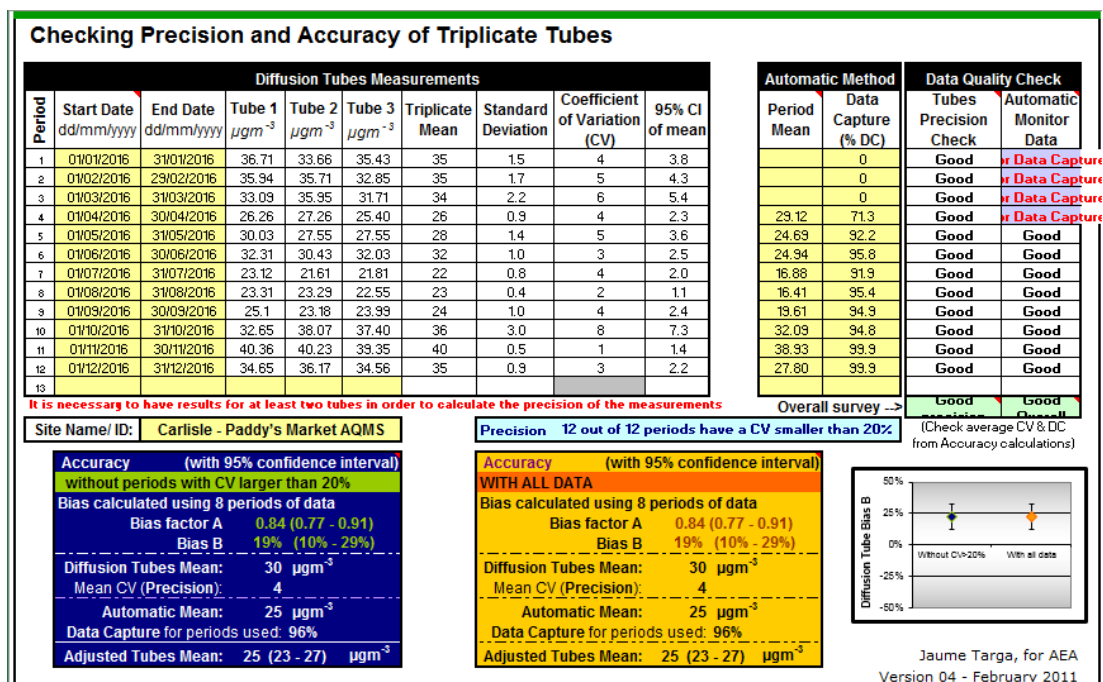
Checking Precision and Accuracy of Triplicate Tubes

Diffusion Tubes Measurements

Automatic Method

Data Quality Check

| Period | Start Date dd/mm/yyyy | End Date dd/mm/yyyy | Tube 1 $\mu gm^{-3}$ | Tube 2 $\mu gm^{-3}$ | Tube 3 $\mu gm^{-3}$ | Triplicate Mean | Standard Deviation | Coefficient of Variation (CV) | 95% CI of mean | Period Mean | Data Capture (% DC) | Tubes Precision Check | Automatic Monitor Data |
|---|---|---|---|---|---|---|---|---|---|---|---|---|---|
| 1 | 01/01/2016 | 31/01/2016 | 36.71 | 33.66 | 35.43 | 35 | 1.5 | 4 | 3.8 | | 0 | Good | r Data Capture |
| 2 | 01/02/2016 | 29/02/2016 | 35.94 | 35.71 | 32.85 | 35 | 1.7 | 5 | 4.3 | | 0 | Good | r Data Capture |
| 3 | 01/03/2016 | 31/03/2016 | 33.09 | 35.95 | 31.71 | 34 | 2.2 | 6 | 5.4 | | 0 | Good | r Data Capture |
| 4 | 01/04/2016 | 30/04/2016 | 26.26 | 27.26 | 25.40 | 26 | 0.9 | 4 | 2.3 | 29.12 | 71.3 | Good | r Data Capture |
| 5 | 01/05/2016 | 31/05/2016 | 30.03 | 27.55 | 27.55 | 28 | 1.4 | 5 | 3.6 | 24.69 | 92.2 | Good | Good |
| 6 | 01/06/2016 | 30/06/2016 | 32.31 | 30.43 | 32.03 | 32 | 1.0 | 3 | 2.5 | 24.94 | 95.8 | Good | Good |
| 7 | 01/07/2016 | 31/07/2016 | 23.12 | 21.61 | 21.81 | 22 | 0.8 | 4 | 2.0 | 16.88 | 91.9 | Good | Good |
| 8 | 01/08/2016 | 31/08/2016 | 23.31 | 23.29 | 22.55 | 23 | 0.4 | 2 | 1.1 | 16.41 | 95.4 | Good | Good |
| 9 | 01/09/2016 | 30/09/2016 | 25.1 | 23.18 | 23.99 | 24 | 1.0 | 4 | 2.4 | 19.61 | 94.9 | Good | Good |
| 10 | 01/10/2016 | 31/10/2016 | 32.65 | 38.07 | 37.40 | 36 | 3.0 | 8 | 7.3 | 32.09 | 94.8 | Good | Good |
| 11 | 01/11/2016 | 30/11/2016 | 40.36 | 40.23 | 39.35 | 40 | 0.5 | 1 | 1.4 | 38.93 | 99.9 | Good | Good |
| 12 | 01/12/2016 | 31/12/2016 | 34.65 | 36.17 | 34.56 | 35 | 0.9 | 3 | 2.2 | 27.80 | 99.9 | Good | Good |
| 13 | | | | | | | | | | | | | |

It is necessary to have results for at least two tubes in order to calculate the precision of the measurements

Overall survey --> Good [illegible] Good Overall

Site Name/ ID: Carlisle - Paddy's Market AQMS

Precision 12 out of 12 periods have a CV smaller than 20%

(Check average CV & DC from Accuracy calculations)

Accuracy (with 95% confidence interval)
without periods with CV larger than 20%
Bias calculated using 8 periods of data
Bias factor A 0.84 (0.77 - 0.91)
Bias B 19% (10% - 29%)
Diffusion Tubes Mean: 30 $\mu gm^{-3}$
Mean CV (Precision): 4
Automatic Mean: 25 $\mu gm^{-3}$
Data Capture for periods used: 96%
Adjusted Tubes Mean: 25 (23 - 27) $\mu gm^{-3}$

Accuracy (with 95% confidence interval)
WITH ALL DATA
Bias calculated using 8 periods of data
Bias factor A 0.84 (0.77 - 0.91)
Bias B 19% (10% - 29%)
Diffusion Tubes Mean: 30 $\mu gm^{-3}$
Mean CV (Precision): 4
Automatic Mean: 25 $\mu gm^{-3}$
Data Capture for periods used: 96%
Adjusted Tubes Mean: 25 (23 - 27) $\mu gm^{-3}$

Diffusion Tube Bias B
50%
25%
0%
-25%
-50%
Without CV>20%
With all data

Jaume Targa, for AEA
Version 04 - February 2011